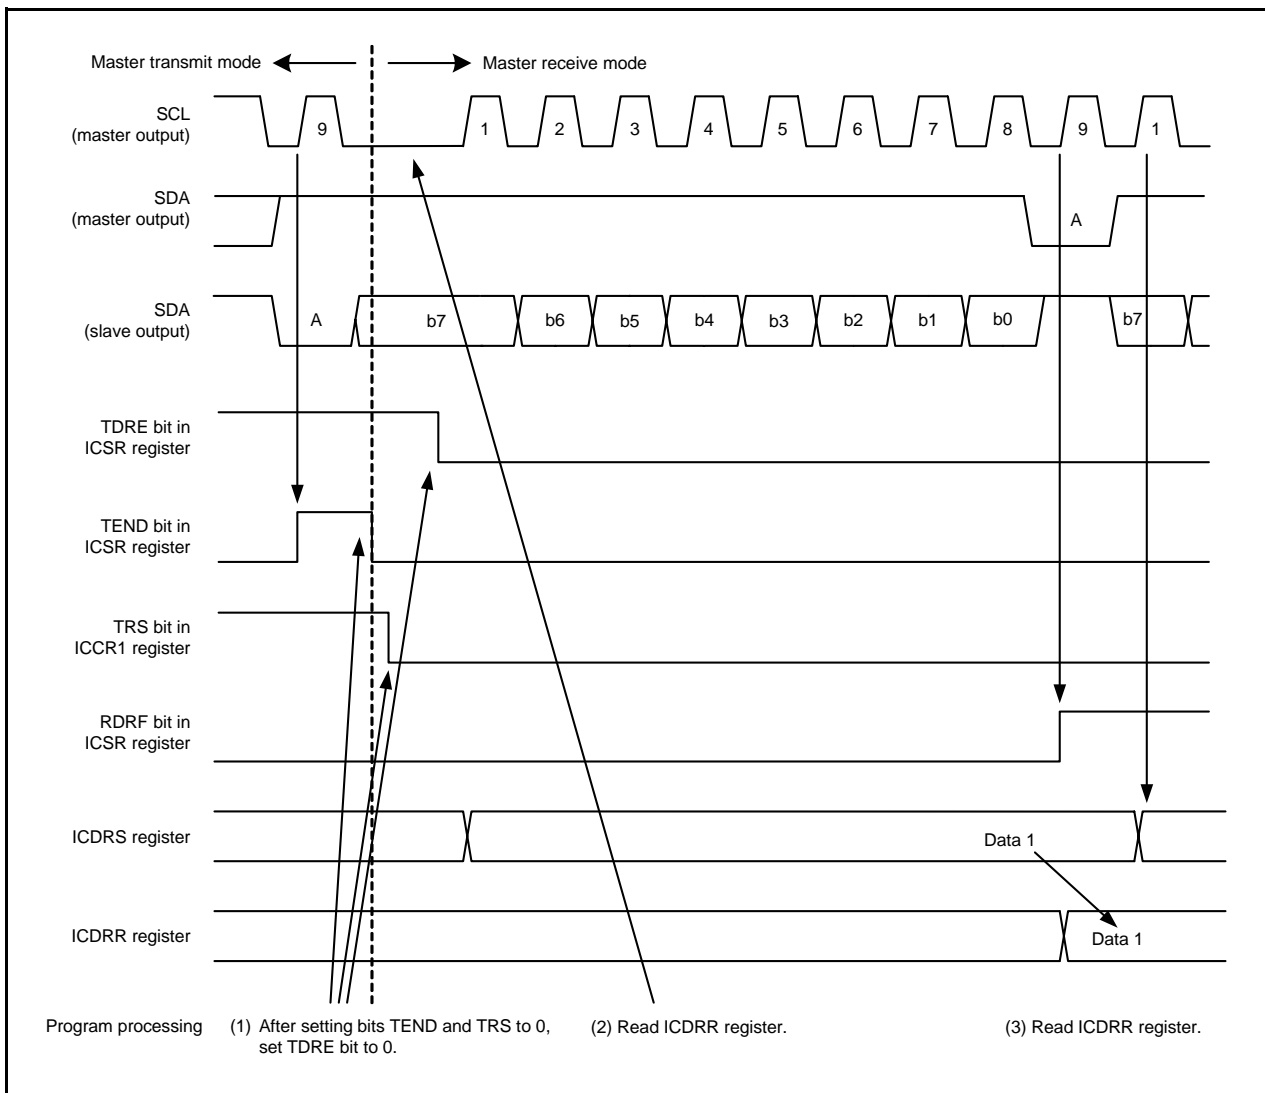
Master transmit mode

Master receive mode

SCL (master output)

9 1 2 3 4 5 6 7 8 9 1

SDA (master output)

A

SDA (slave output)

A b7 b6 b5 b4 b3 b2 b1 b0 b7

TDRE bit in ICSR register

TEND bit in ICSR register

TRS bit in ICCR1 register

RDRF bit in ICSR register

ICDRS register

Data 1

ICDRR register

Data 1

Program processing (1) After setting bits TEND and TRS to 0, set TDRE bit to 0.

(2) Read ICDRR register.

(3) Read ICDRR register.